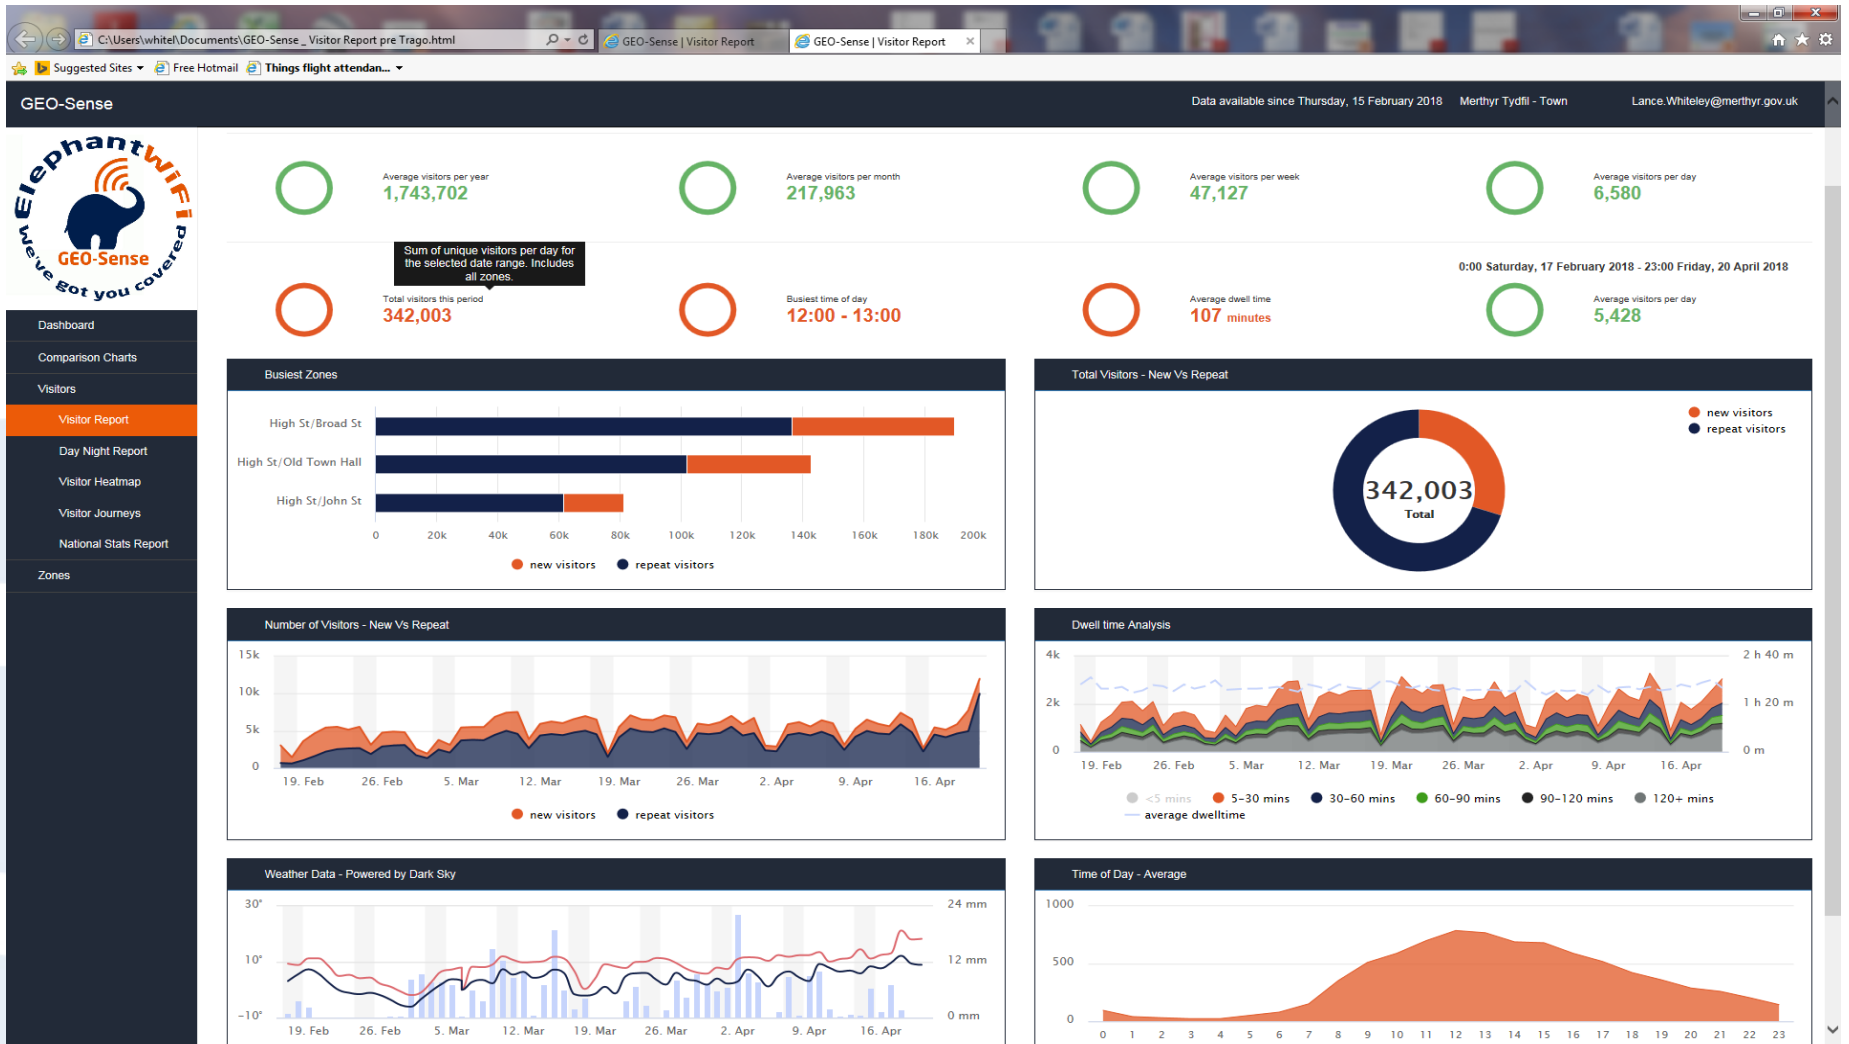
C:\Users\whitel\Documents\GEO-Sense _ Visitor Report pre Trago.html
GEO-Sense | Visitor Report
GEO-Sense | Visitor Report
Suggested Sites
Free Hotmail
Things flight attendan...

GEO-Sense
Data available since Thursday, 15 February 2018
Merthyr Tydfil - Town
Lance.Whiteley@merthyr.gov.uk

ElephantWifi
GEO-Sense
We've got you covered

Dashboard
Comparison Charts
Visitors
Visitor Report
Day Night Report
Visitor Heatmap
Visitor Journeys
National Stats Report
Zones

Average visitors per year
1,743,702
Average visitors per month
217,963
Average visitors per week
47,127
Average visitors per day
6,580

Sum of unique visitors per day for the selected date range. Includes all zones.

0:00 Saturday, 17 February 2018 - 23:00 Friday, 20 April 2018

Total visitors this period
342,003
Busiest time of day
12:00 - 13:00
Average dwell time
107 minutes
Average visitors per day
5,428

Busiest Zones
High St/Broad St
High St/Old Town Hall
High St/John St
0 20k 40k 60k 80k 100k 120k 140k 160k 180k 200k
new visitors
repeat visitors

Total Visitors - New Vs Repeat
new visitors
repeat visitors
342,003
Total

Number of Visitors - New Vs Repeat
15k
10k
5k
0
19. Feb 26. Feb 5. Mar 12. Mar 19. Mar 26. Mar 2. Apr 9. Apr 16. Apr
new visitors
repeat visitors

Dwell time Analysis
4k
2k
0
2 h 40 m
1 h 20 m
0 m
19. Feb 26. Feb 5. Mar 12. Mar 19. Mar 26. Mar 2. Apr 9. Apr 16. Apr
<5 mins
5-30 mins
30-60 mins
60-90 mins
90-120 mins
120+ mins
average dwelltime

Weather Data - Powered by Dark Sky
30°
10°
-10°
24 mm
12 mm
0 mm
19. Feb 26. Feb 5. Mar 12. Mar 19. Mar 26. Mar 2. Apr 9. Apr 16. Apr

Time of Day - Average
1000
500
0
0 1 2 3 4 5 6 7 8 9 10 11 12 13 14 15 16 17 18 19 20 21 22 23